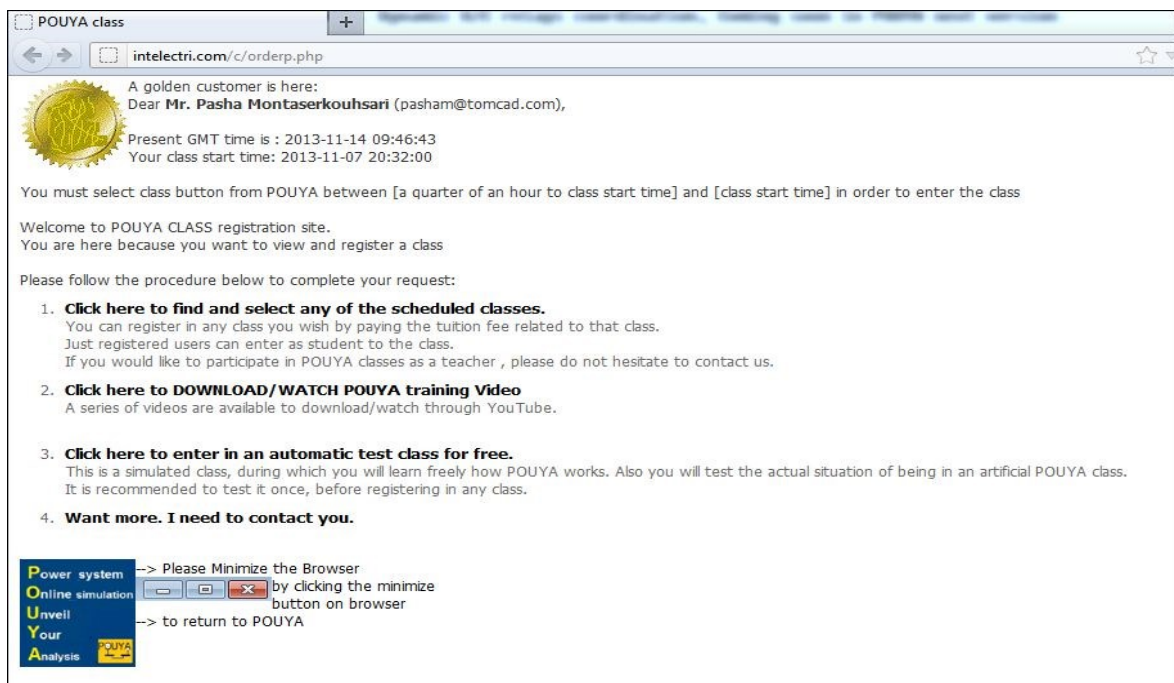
POUYA class

+

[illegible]

intelectri.com/c/orderp.php

A golden customer is here:
Dear **Mr. Pasha Montaserkouhsari** (pasham@tomcad.com),

Present GMT time is : 2013-11-14 09:46:43
Your class start time: 2013-11-07 20:32:00

You must select class button from POUYA between [a quarter of an hour to class start time] and [class start time] in order to enter the class

Welcome to POUYA CLASS registration site.
You are here because you want to view and register a class

Please follow the procedure below to complete your request:

1. **Click here to find and select any of the scheduled classes.**
You can register in any class you wish by paying the tuition fee related to that class.
Just registered users can enter as student to the class.
If you would like to participate in POUYA classes as a teacher , please do not hesitate to contact us.

2. **Click here to DOWNLOAD/WATCH POUYA training Video**
A series of videos are available to download/watch through YouTube.

3. **Click here to enter in an automatic test class for free.**
This is a simulated class, during which you will learn freely how POUYA works. Also you will test the actual situation of being in an artificial POUYA class.
It is recommended to test it once, before registering in any class.

4. **Want more. I need to contact you.**

Power system
Online simulation
Unveil
Your
Analysis
POUYA

--> Please Minimize the Browser
by clicking the minimize button on browser
--> to return to POUYA